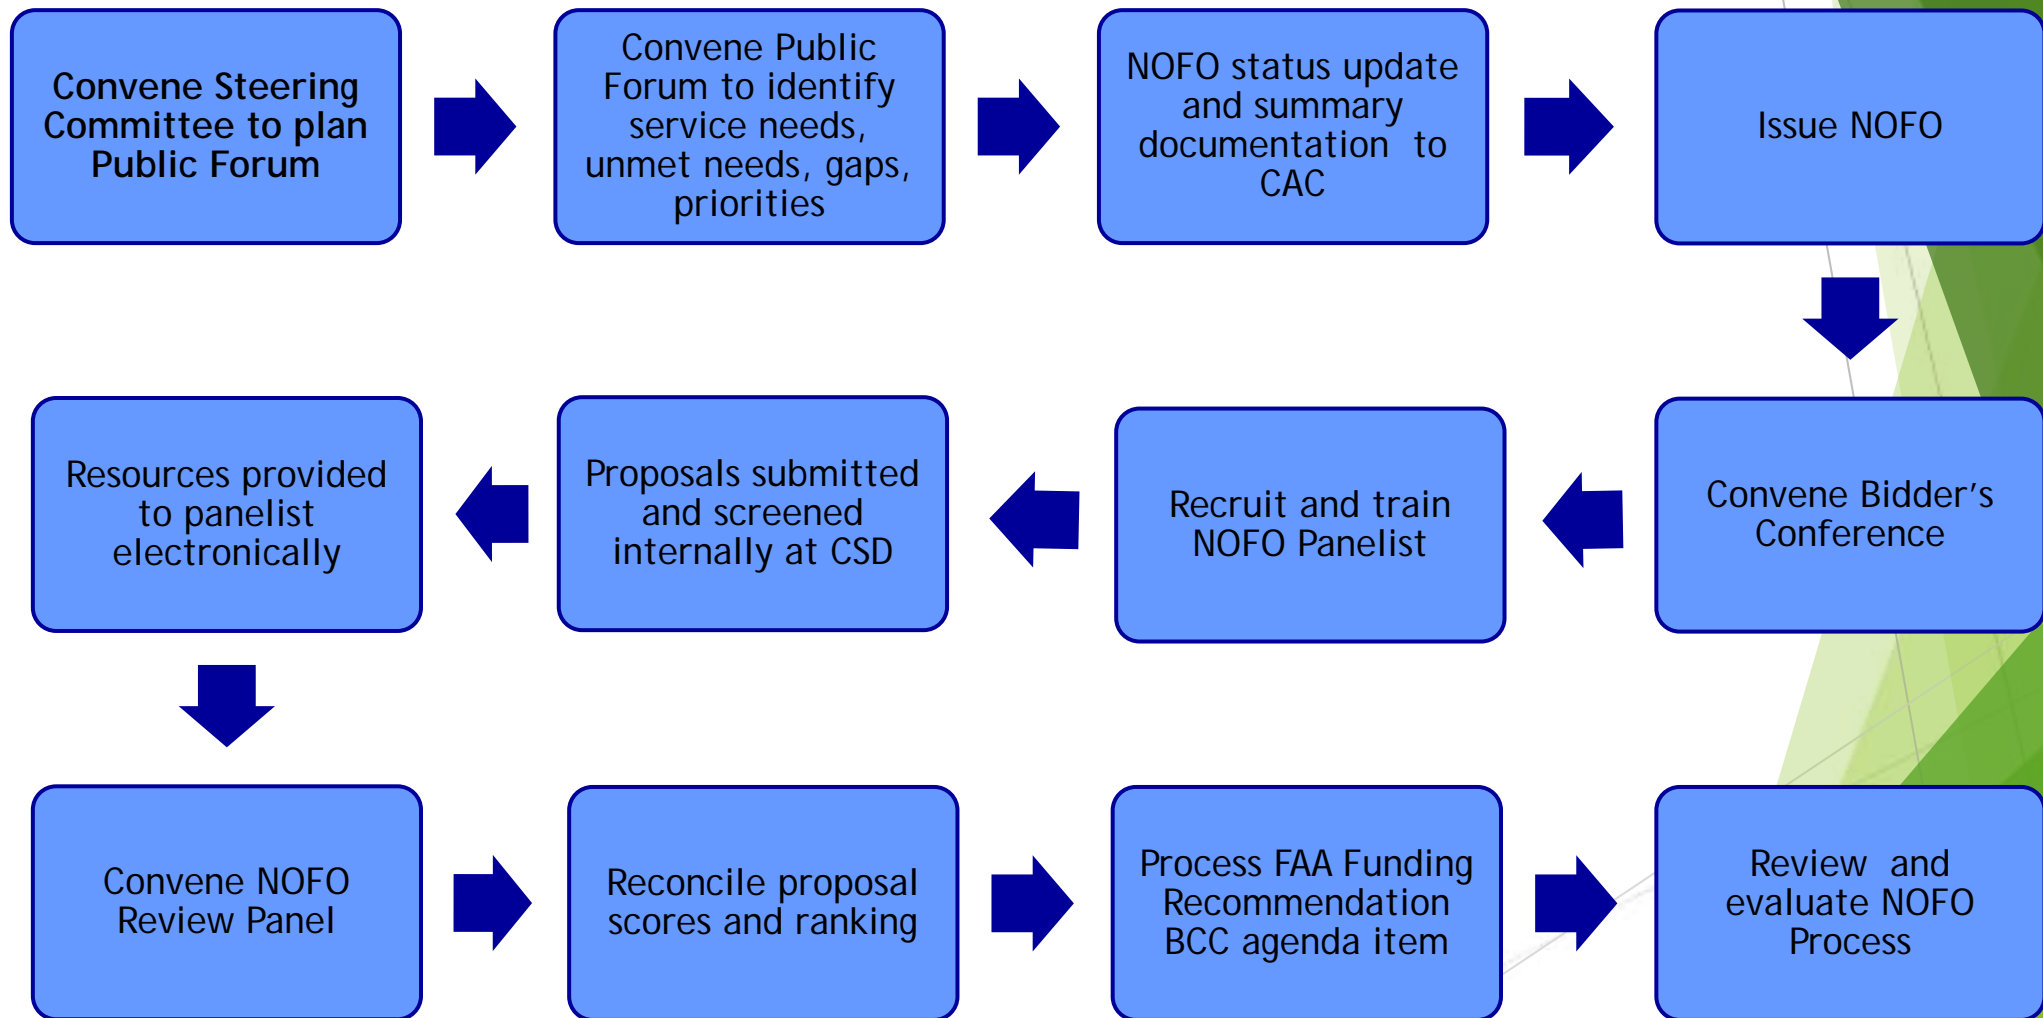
Convene Steering Committee to plan Public Forum

Convene Public Forum to identify service needs, unmet needs, gaps, priorities

NOFO status update and summary documentation to CAC

Issue NOFO

Convene Bidder’s Conference

Recruit and train NOFO Panelist

Proposals submitted and screened internally at CSD

Resources provided to panelist electronically

Convene NOFO Review Panel

Reconcile proposal scores and ranking

Process FAA Funding Recommendation BCC agenda item

Review and evaluate NOFO Process